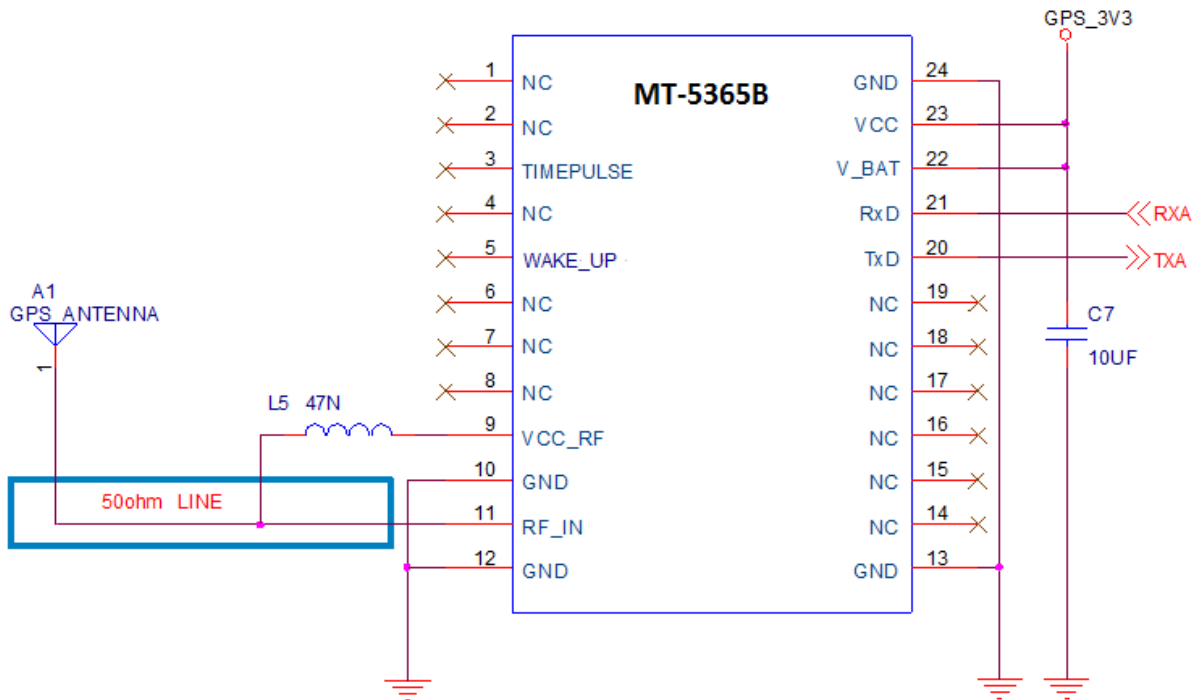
GPS_3V3

MT-5365B

1 NC
2 NC
3 TIMEPULSE
4 NC
5 WAKE_UP
6 NC
7 NC
8 NC
9 VCC_RF
10 GND
11 RF_IN
12 GND

24 GND
23 VCC
22 V_BAT
21 RxD
20 TxD
19 NC
18 NC
17 NC
16 NC
15 NC
14 NC
13 GND

RXA
TXA

C7
10UF

A1
GPS_ANTENNA
1

L5 47N

50ohm LINE